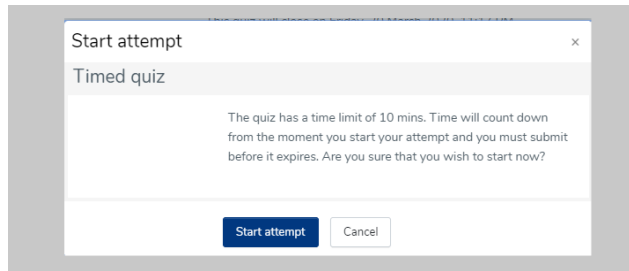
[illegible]

Start attempt

×

Timed quiz

The quiz has a time limit of 10 mins. Time will count down from the moment you start your attempt and you must submit before it expires. Are you sure that you wish to start now?

Start attempt

Cancel